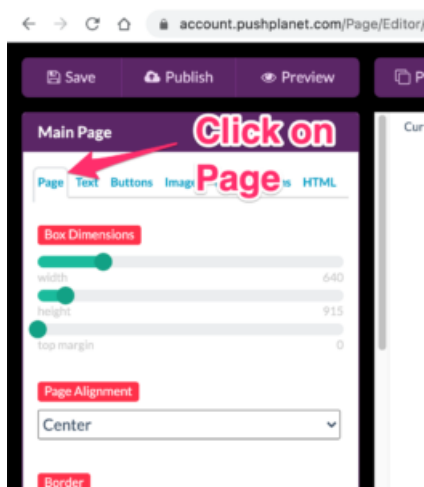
account.pushplanet.com/Page/Editor/

Save
Publish
Preview
P

Main Page

Click on Page

Page Text Buttons Imag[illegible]s HTML

Cur

Box Dimensions

width 640

height 915

top margin 0

Page Alignment

Center

Border